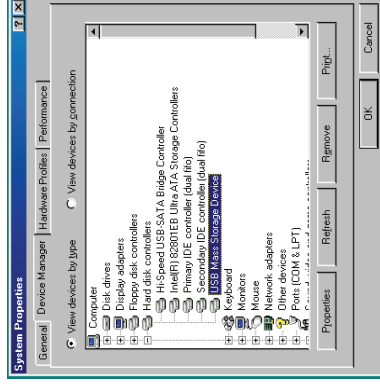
System Properties ? X

General | Device Manager | Hardware Profiles | Performance

View devices by type   View devices by connection

Computer
Disk drives
Display adapters
Floppy disk controllers
Hard disk controllers
Hi-Speed USB-SATA Bridge Controller
Intel(R) 82801EB Ultra ATA Storage Controllers
Primary IDE controller (dual fifo)
Secondary IDE controller (dual fifo)
USB Mass Storage Device
Keyboard
Monitors
Mouse
Network adapters
Other devices
Ports (COM & LPT)
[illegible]

Properties | Refresh | Remove | Print...

OK | Cancel